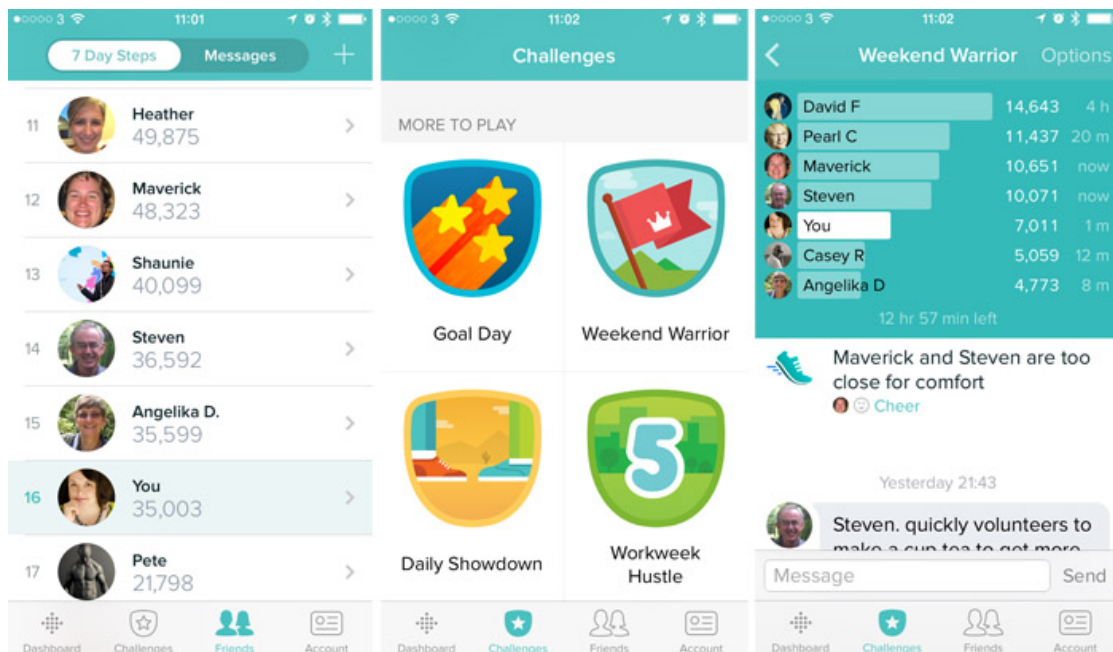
●○○○○ 3 11:01

7 Day Steps Messages +

11 Heather 49,875

12 Maverick 48,323

13 Shaunie 40,099

14 Steven 36,592

15 Angelika D. 35,599

16 You 35,003

17 Pete 21,798

Dashboard Challenges Friends Account

●○○○○ 3 11:02

Challenges

MORE TO PLAY

Goal Day

Weekend Warrior

Daily Showdown

5

Workweek Hustle

Dashboard Challenges Friends Account

●○○○○ 3 11:02

< Weekend Warrior Options

| | | |
|---|---|---|
| David F | 14,643 | 4 h |
| Pearl C | 11,437 | 20 m |
| Maverick | 10,651 | now |
| Steven | 10,071 | now |
| You | 7,011 | 1 m |
| Casey R | 5,059 | 12 m |
| Angelika D | 4,773 | 8 m |

12 hr 57 min left

Maverick and Steven are too close for comfort

Cheer

Yesterday 21:43

Steven. quickly volunteers to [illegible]

Message Send

Dashboard Challenges Friends Account